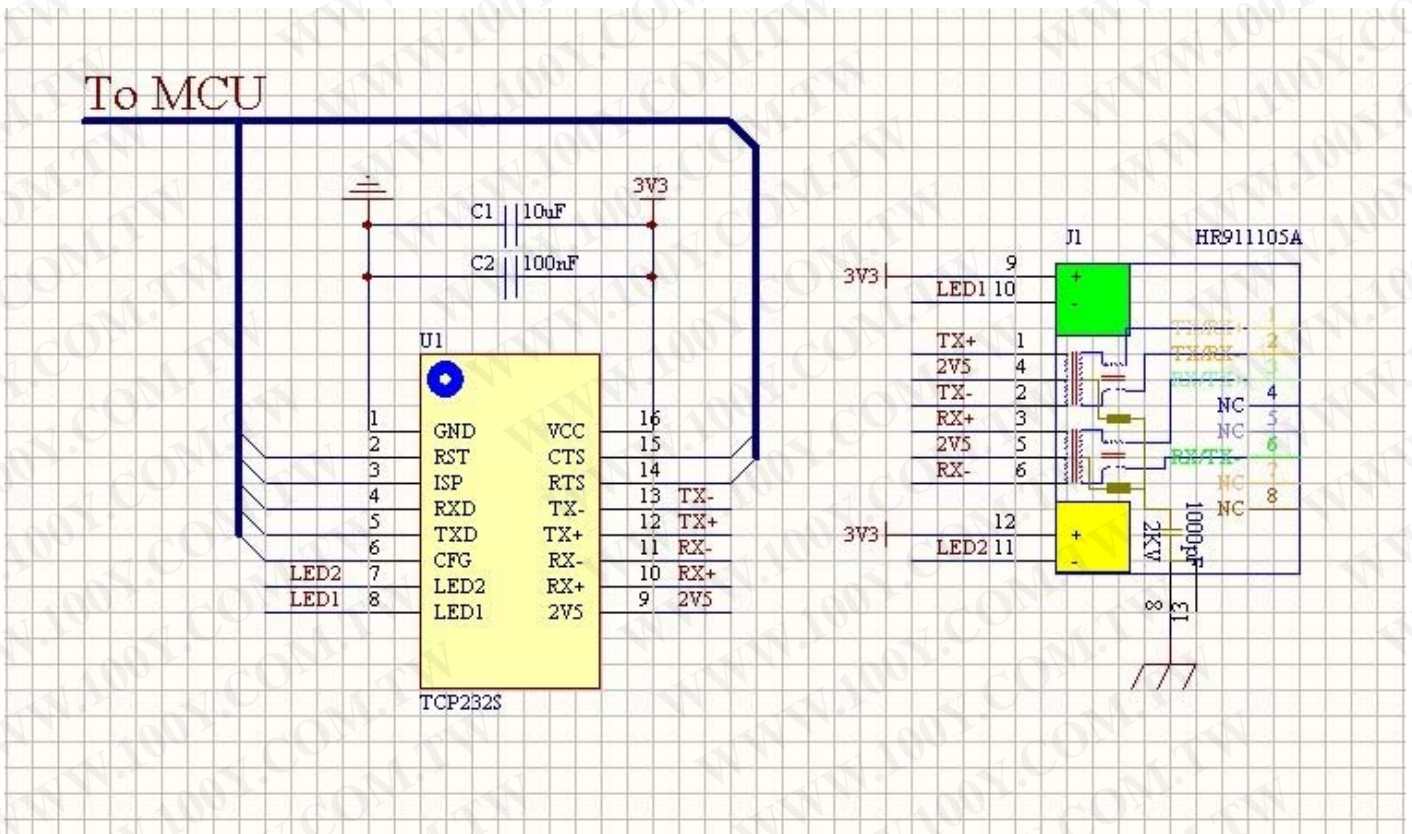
To MCU

3V3
C1 10uF
C2 100nF

U1
1 GND
2 RST
3 ISP
4 RXD
5 TXD
6 CFG
7 LED2 LED2
8 LED1 LED1
VCC 16
CTS 15
RTS 14
TX- 13 TX-
TX+ 12 TX+
RX- 11 RX-
RX+ 10 RX+
2V5 9 2V5
TCP232S

J1
HR911105A
3V3
9
LED1 10
TX+ 1
2V5 4
TX- 2
RX+ 3
2V5 5
RX- 6
3V3
12
LED2 11
TX/RD+ 1
TX/RK- 2
RX/TD+ 3
NC 4
NC 5
RX/TK- 6
NC 7
NC 8
2KV
1000pF
8
13